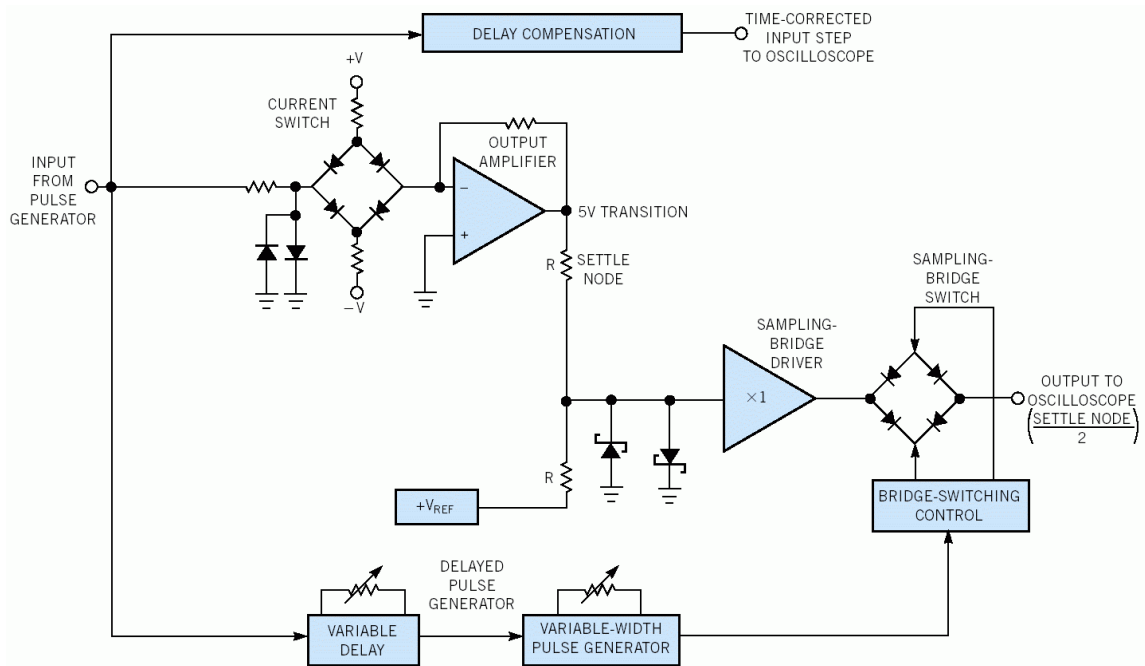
DELAY COMPENSATION

TIME-CORRECTED INPUT STEP TO OSCILLOSCOPE

+V

CURRENT SWITCH

OUTPUT AMPLIFIER

INPUT FROM PULSE GENERATOR

–

+

5V TRANSITION

–V

R

SETTLE NODE

SAMPLING-BRIDGE SWITCH

SAMPLING-BRIDGE DRIVER

×1

OUTPUT TO OSCILLOSCOPE $\left(\frac{\text{SETTLE NODE}}{2}\right)$

R

$+V_{REF}$

BRIDGE-SWITCHING CONTROL

DELAYED PULSE GENERATOR

VARIABLE DELAY

VARIABLE-WIDTH PULSE GENERATOR